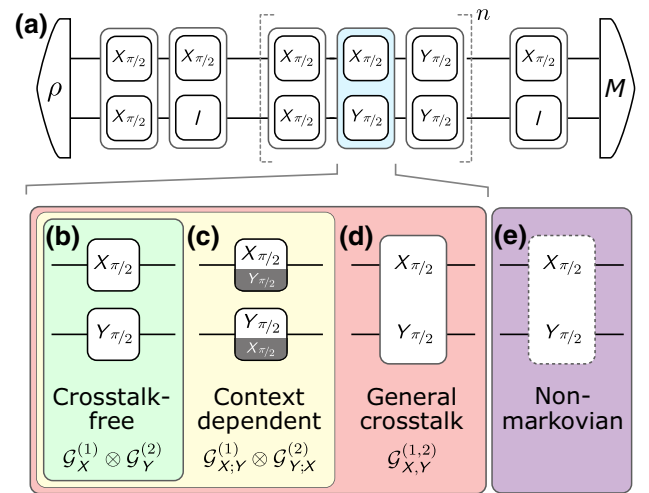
(a)

$\rho$ $X_{\pi/2}$ $X_{\pi/2}$ $X_{\pi/2}$ $I$ $X_{\pi/2}$ $X_{\pi/2}$ $X_{\pi/2}$ $Y_{\pi/2}$ $Y_{\pi/2}$ $Y_{\pi/2}$ $n$ $X_{\pi/2}$ $I$ $M$

(b) $X_{\pi/2}$ $Y_{\pi/2}$ Crosstalk-free $\mathcal{G}_X^{(1)} \otimes \mathcal{G}_Y^{(2)}$

(c) $X_{\pi/2}$ $Y_{\pi/2}$ $Y_{\pi/2}$ $X_{\pi/2}$ Context dependent $\mathcal{G}_{X;Y}^{(1)} \otimes \mathcal{G}_{Y;X}^{(2)}$

(d) $X_{\pi/2}$ $Y_{\pi/2}$ General crosstalk $\mathcal{G}_{X,Y}^{(1,2)}$

(e) $X_{\pi/2}$ $Y_{\pi/2}$ Non-markovian